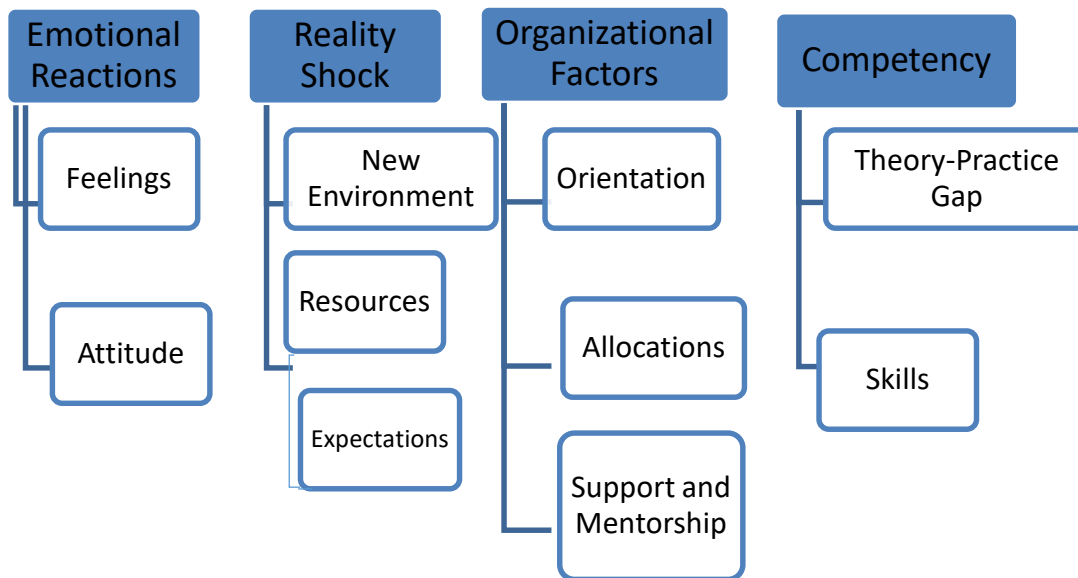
Emotional Reactions

Feelings

Attitude

Reality Shock

New Environment

Resources

Expectations

Organizational Factors

Orientation

Allocations

Support and Mentorship

Competency

Theory-Practice Gap

Skills